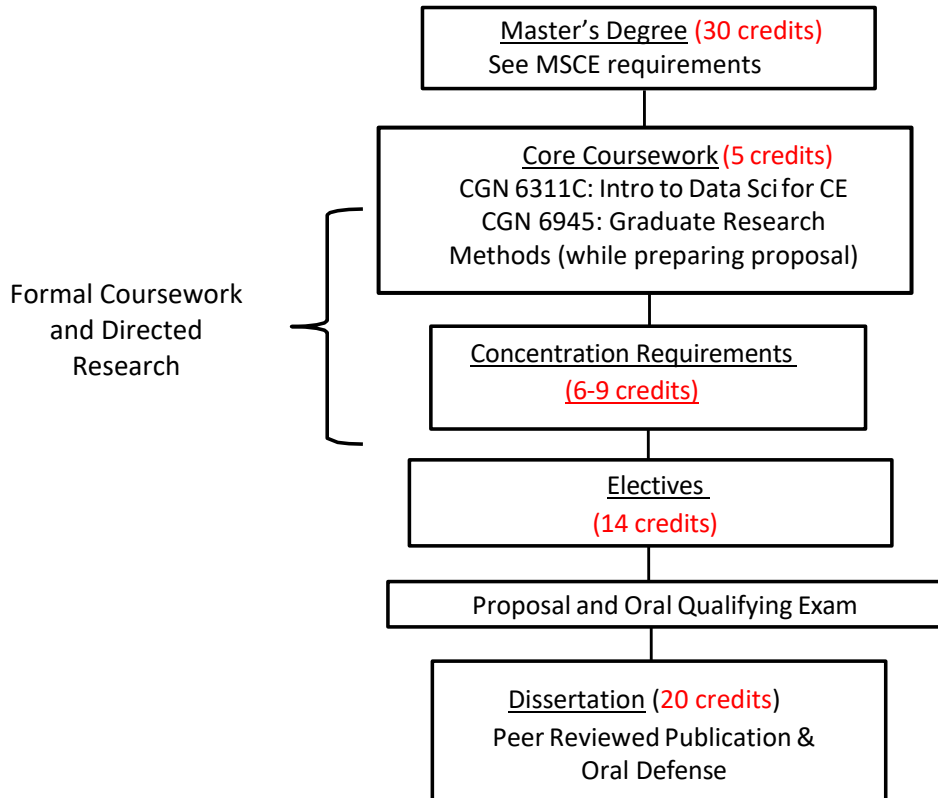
Master’s Degree (30 credits)
See MSCE requirements

Core Coursework (5 credits)
CGN 6311C: Intro to Data Sci for CE
CGN 6945: Graduate Research Methods (while preparing proposal)

Formal Coursework and Directed Research

Concentration Requirements
(6-9 credits)

Electives
(14 credits)

Proposal and Oral Qualifying Exam

Dissertation (20 credits)
Peer Reviewed Publication & Oral Defense